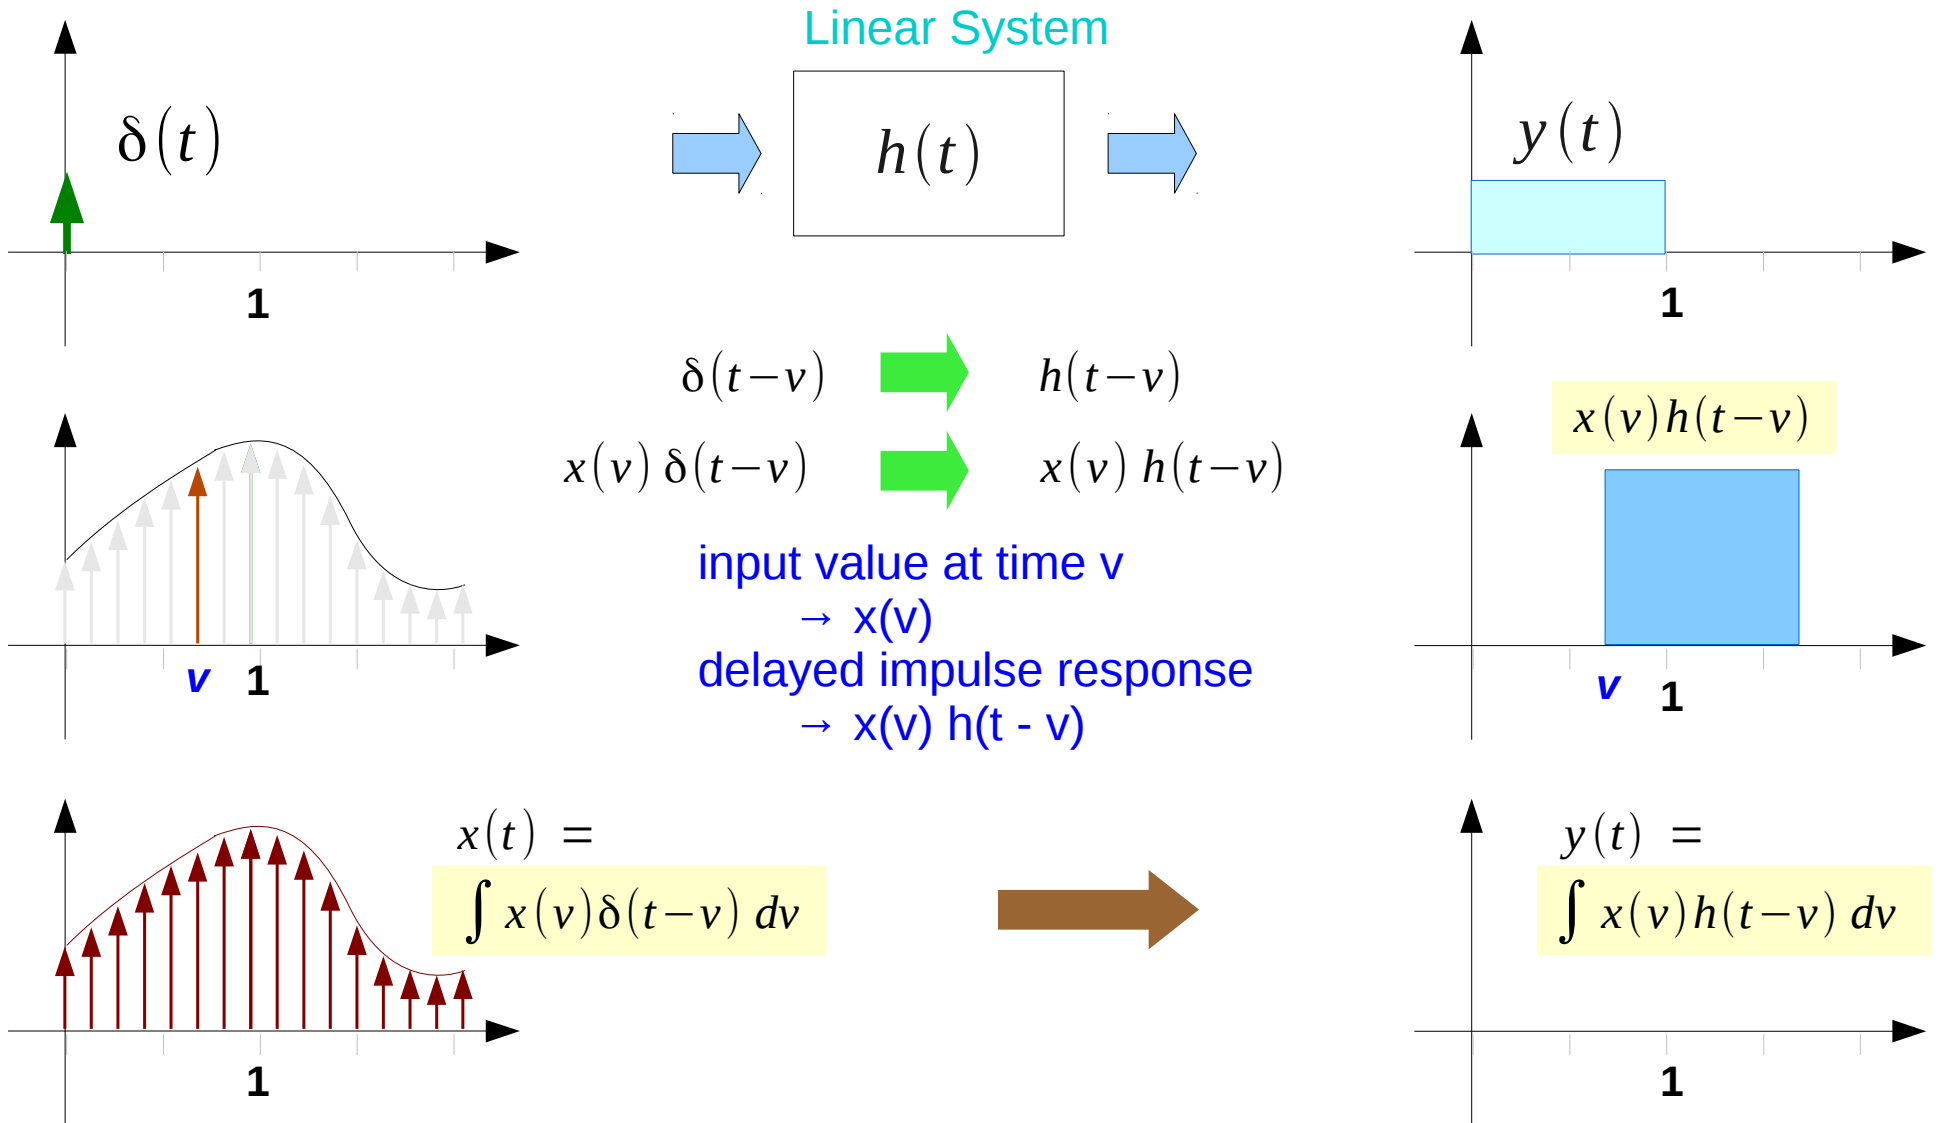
Linear System

$\delta(t)$

1

$h(t)$

$y(t)$

1

$\delta(t-v)$

$h(t-v)$

$x(v)\,\delta(t-v)$

$x(v)\,h(t-v)$

$x(v)h(t-v)$

v 1

input value at time v
→ x(v)
delayed impulse response
→ x(v) h(t - v)

v 1

$x(t) =$

$\int x(v)\delta(t-v)\,dv$

1

$y(t) =$

$\int x(v)h(t-v)\,dv$

1